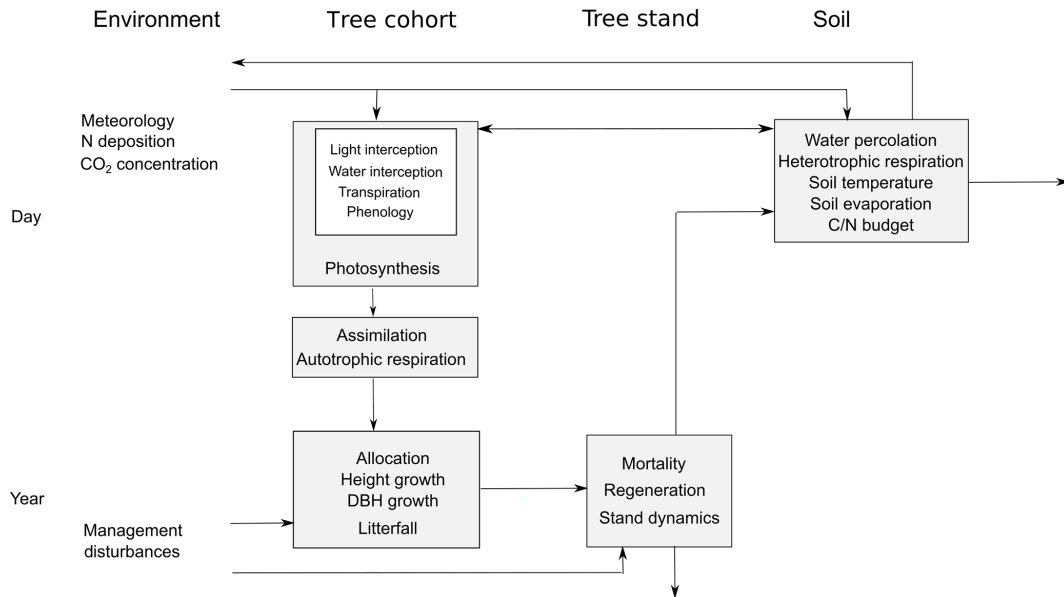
Environment

Tree cohort

Tree stand

Soil

Meteorology
N deposition
$CO_2$ concentration

Day

Light interception
Water interception
Transpiration
Phenology

Photosynthesis

Water percolation
Heterotrophic respiration
Soil temperature
Soil evaporation
C/N budget

Assimilation
Autotrophic respiration

Year

Management
disturbances

Allocation
Height growth
DBH growth
Litterfall

Mortality
Regeneration
Stand dynamics